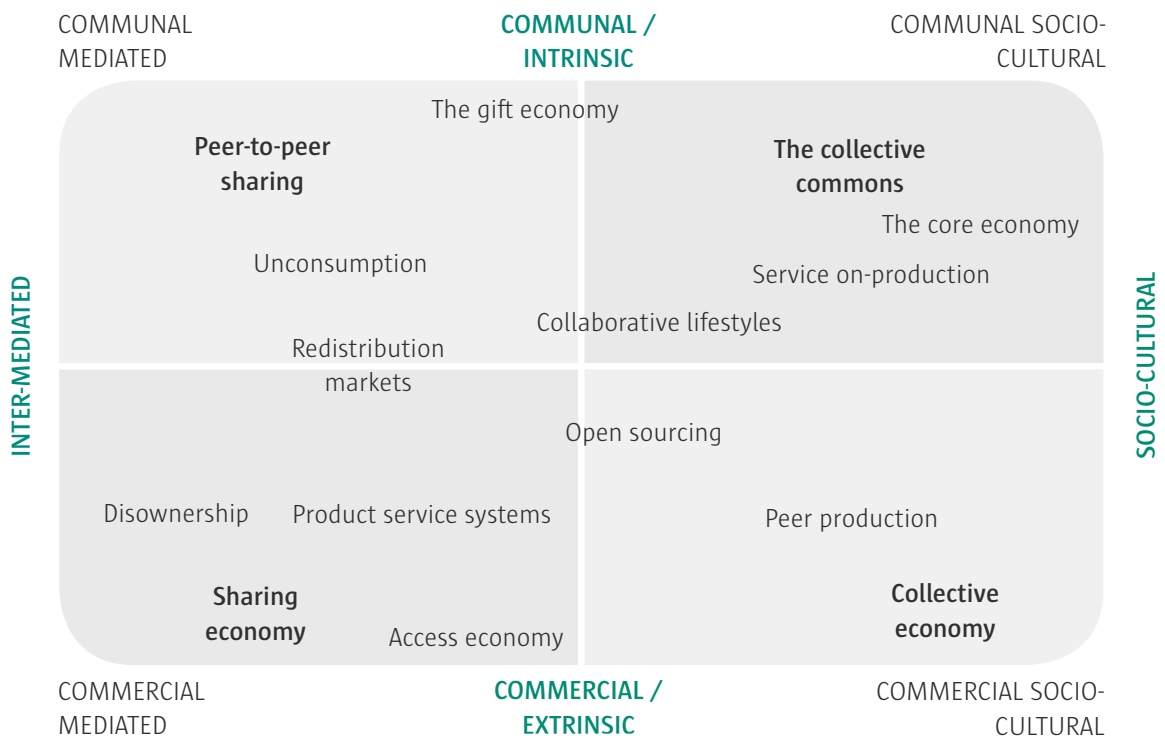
COMMUNAL MEDIATED

COMMUNAL / INTRINSIC

COMMUNAL SOCIO-CULTURAL

The gift economy

Peer-to-peer sharing

The collective commons

The core economy

Unconsumption

Service on-production

Collaborative lifestyles

Redistribution markets

INTER-MEDIATED

SOCIO-CULTURAL

Open sourcing

Disownership

Product service systems

Peer production

Sharing economy

Access economy

Collective economy

COMMERCIAL MEDIATED

COMMERCIAL / EXTRINSIC

COMMERCIAL SOCIO-CULTURAL